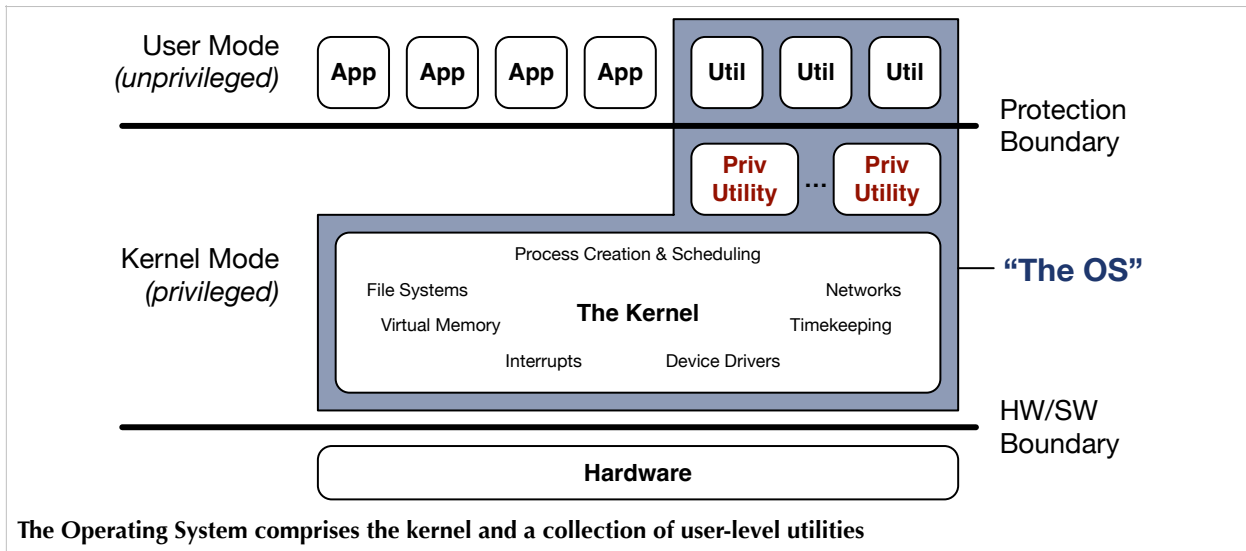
User Mode
(unprivileged)

App App App App

Util Util Util

Protection Boundary

Priv Utility ... Priv Utility

Kernel Mode
(privileged)

Process Creation & Scheduling

File Systems

Networks

Virtual Memory

The Kernel

Timekeeping

Interrupts

Device Drivers

"The OS"

HW/SW Boundary

Hardware

The Operating System comprises the kernel and a collection of user-level utilities